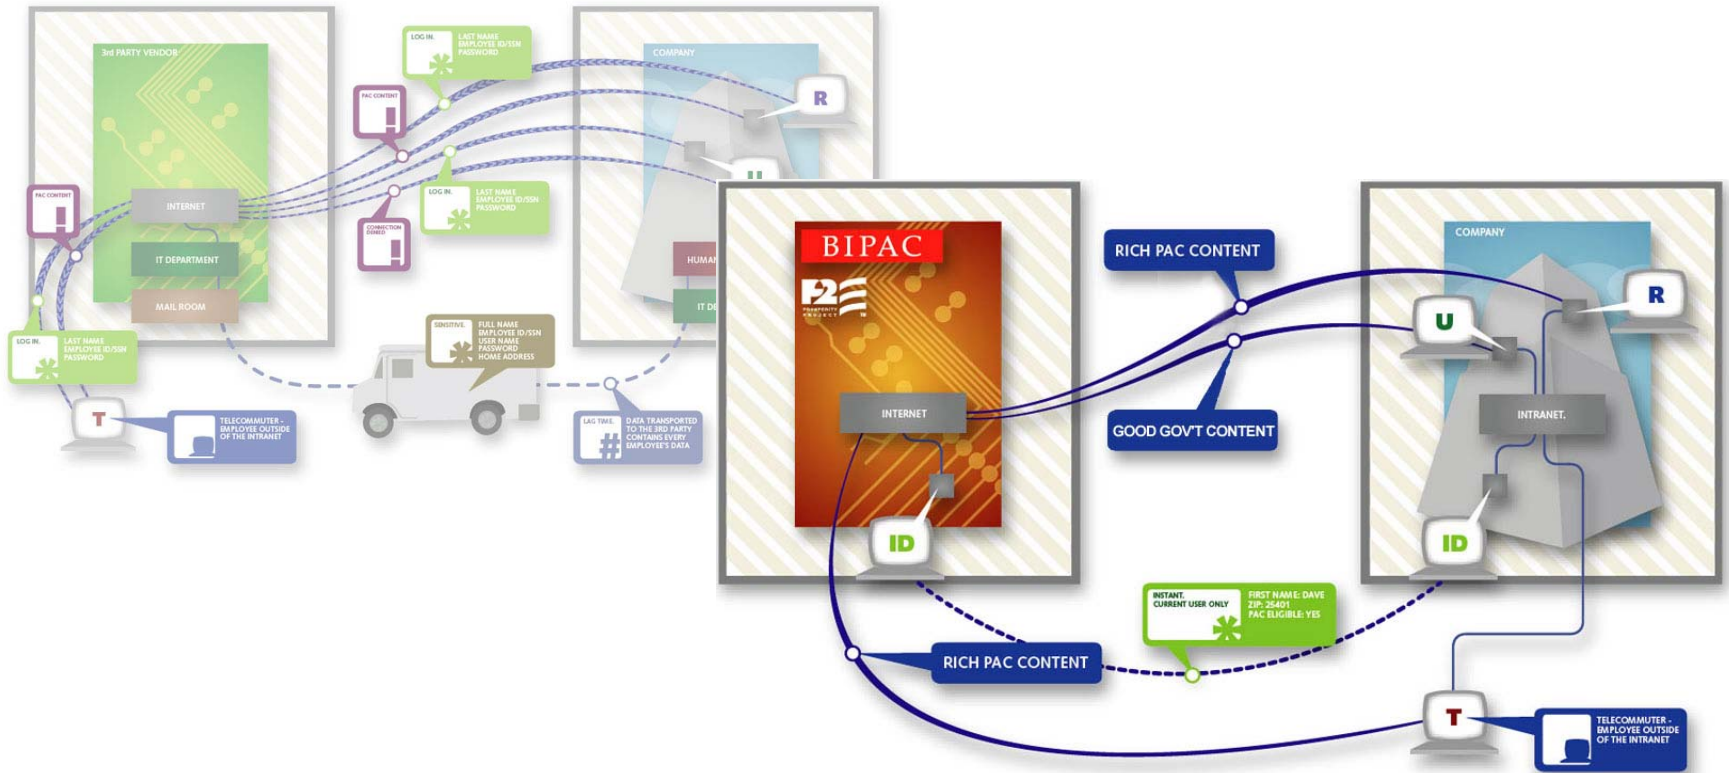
3rd PARTY VENDOR

INTERNET

IT DEPARTMENT

MAIL ROOM

PAC CONTENT

LOG IN. LAST NAME EMPLOYEE ID/SSN PASSWORD

T

TELECOMMUTER - EMPLOYEE OUTSIDE OF THE INTRANET

LOG IN. LAST NAME EMPLOYEE ID/SSN PASSWORD

PAC CONTENT

LOG IN. LAST NAME EMPLOYEE ID/SSN PASSWORD

CONNECTION DENIED

SENSITIVE. FULL NAME EMPLOYEE ID/SSN USER NAME PASSWORD HOME ADDRESS

LAG TIME. DATA TRANSPORTED TO THE 3RD PARTY CONTAINS EVERY EMPLOYEE'S DATA

COMPANY

R

U

HUMAN

IT DE

BIPAC

P2

PROSPERITY PROJECT

INTERNET

ID

RICH PAC CONTENT

GOOD GOV'T CONTENT

COMPANY

U

R

INTRANET.

ID

INSTANT. CURRENT USER ONLY

FIRST NAME: DAVE ZIP: 25401 PAC ELIGIBLE: YES

RICH PAC CONTENT

T

TELECOMMUTER - EMPLOYEE OUTSIDE OF THE INTRANET